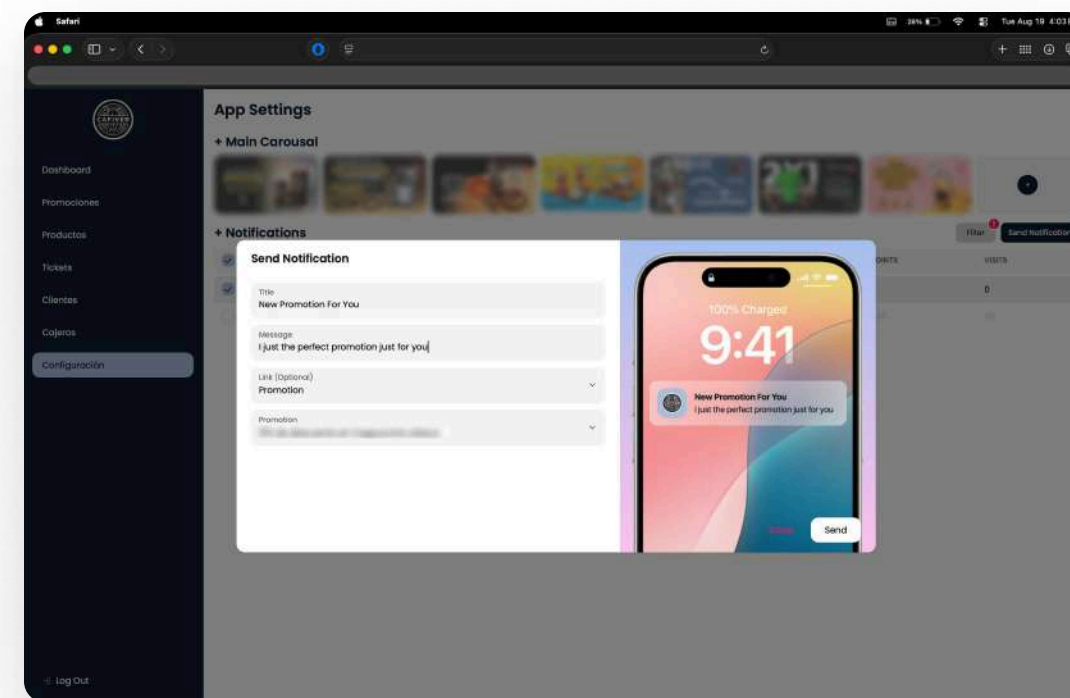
Safari

Tue Aug 19 4:03

Dashboard
Promociones
Productos
Tickets
Clientes
Cajeros
Configuración

Log Out

App Settings

+ Main Carousal

+ Notifications

Filter
Send Notification

POINTS
VISITS
0

Send Notification

Title
New Promotion For You

Message
I just the perfect promotion just for you

Link (Optional)
Promotion

Promotion
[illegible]

100% Charged
9:41

New Promotion For You
I just the perfect promotion just for you

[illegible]
Send